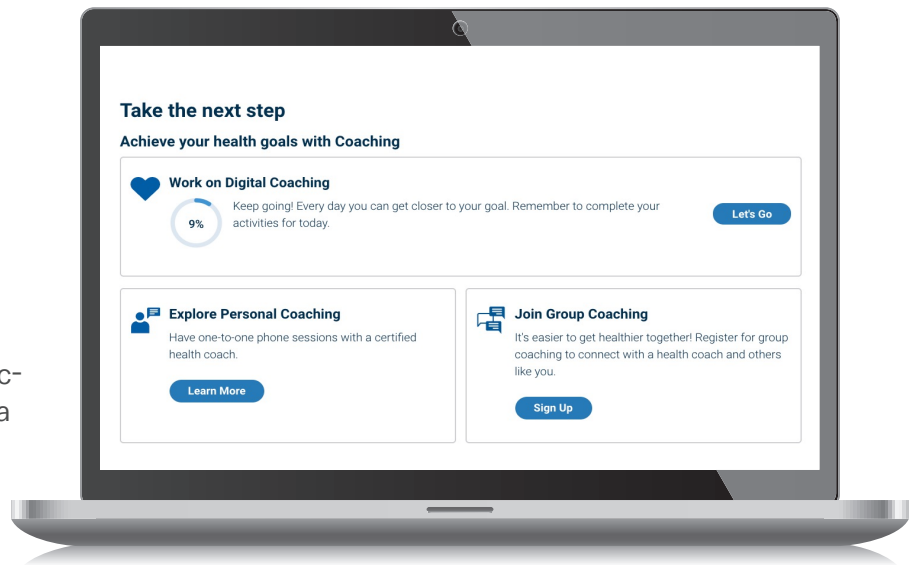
c-
a

Take the next step

Achieve your health goals with Coaching

Work on Digital Coaching

9%

Keep going! Every day you can get closer to your goal. Remember to complete your activities for today.

Let's Go

Explore Personal Coaching

Have one-to-one phone sessions with a certified health coach.

Learn More

Join Group Coaching

It's easier to get healthier together! Register for group coaching to connect with a health coach and others like you.

Sign Up